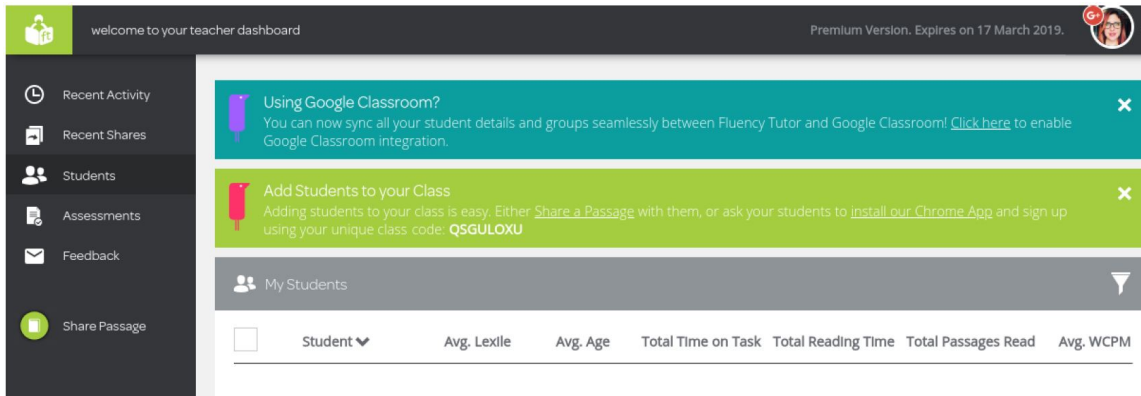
ft

welcome to your teacher dashboard

Premium Version. Expires on 17 March 2019.

G+

Recent Activity

Recent Shares

Students

Assessments

Feedback

Share Passage

Using Google Classroom?
You can now sync all your student details and groups seamlessly between Fluency Tutor and Google Classroom! Click here to enable Google Classroom integration.

×

Add Students to your Class
Adding students to your class is easy. Either Share a Passage with them, or ask your students to install our Chrome App and sign up using your unique class code: QSGULOXU

×

My Students

| | Student | Avg. Lexile | Avg. Age | Total Time on Task | Total Reading Time | Total Passages Read | Avg. WCPM |
|---|---|---|---|---|---|---|---|